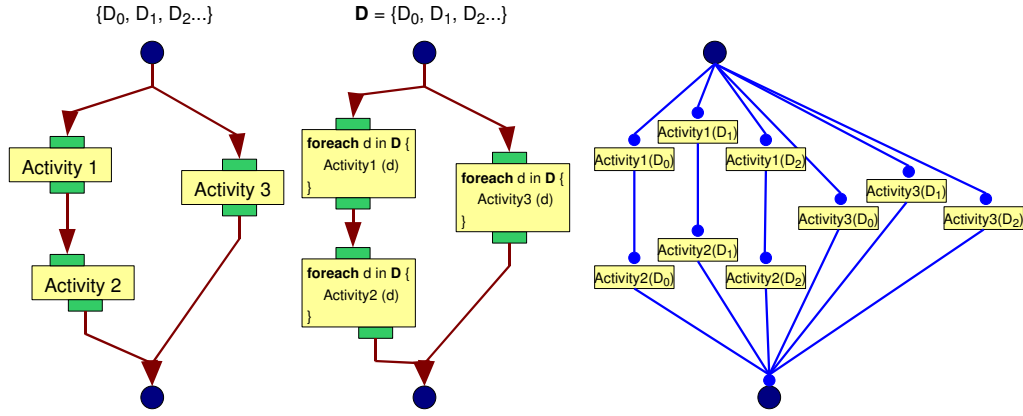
$\{D_0, D_1, D_2...\}$

Activity 1

Activity 3

Activity 2

$\mathbf{D} = \{D_0, D_1, D_2...\}$

**foreach** d in **D** {
Activity1 (d)
}

**foreach** d in **D** {
Activity3 (d)
}

**foreach** d in **D** {
Activity2 (d)
}

Activity1($D_1$)

Activity1($D_0$)

Activity1($D_2$)

Activity3($D_1$)

Activity3($D_0$)

Activity3($D_2$)

Activity2($D_1$)

Activity2($D_0$)

Activity2($D_2$)